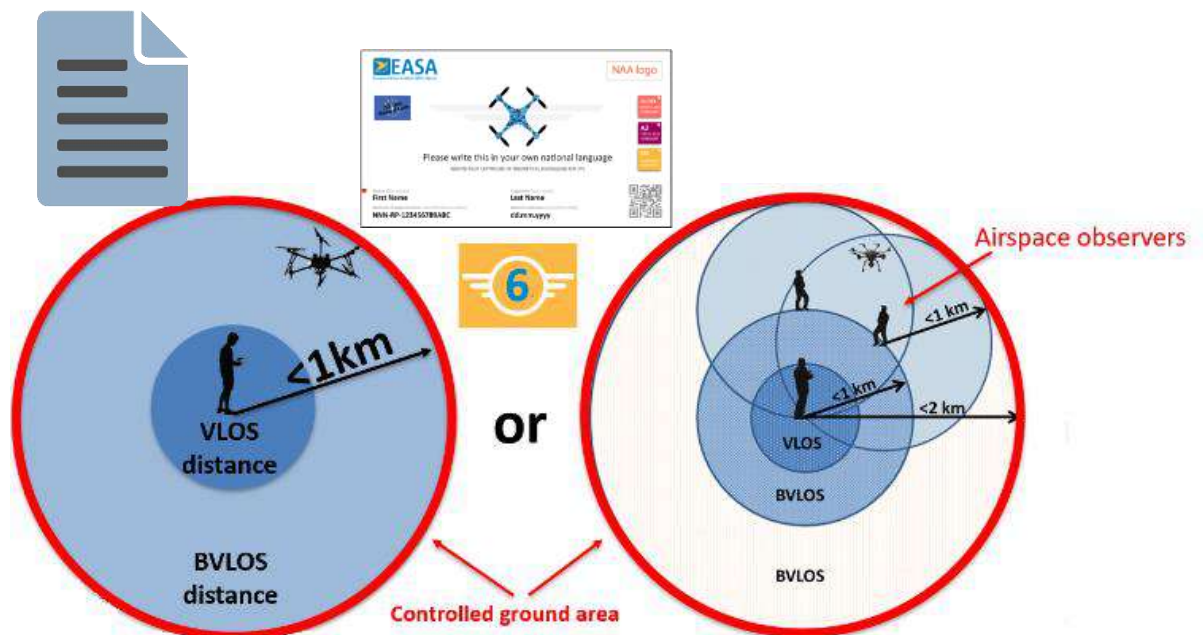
EASA

NAA logo

Please write this in your own national language

First Name

Last Name

NNN-RP-123456789ABC

dd.mm.yyyy

6

<1km

VLOS distance

BVLOS distance

or

Airspace observers

<1 km

<1 km

<2 km

VLOS

BVLOS

BVLOS

Controlled ground area